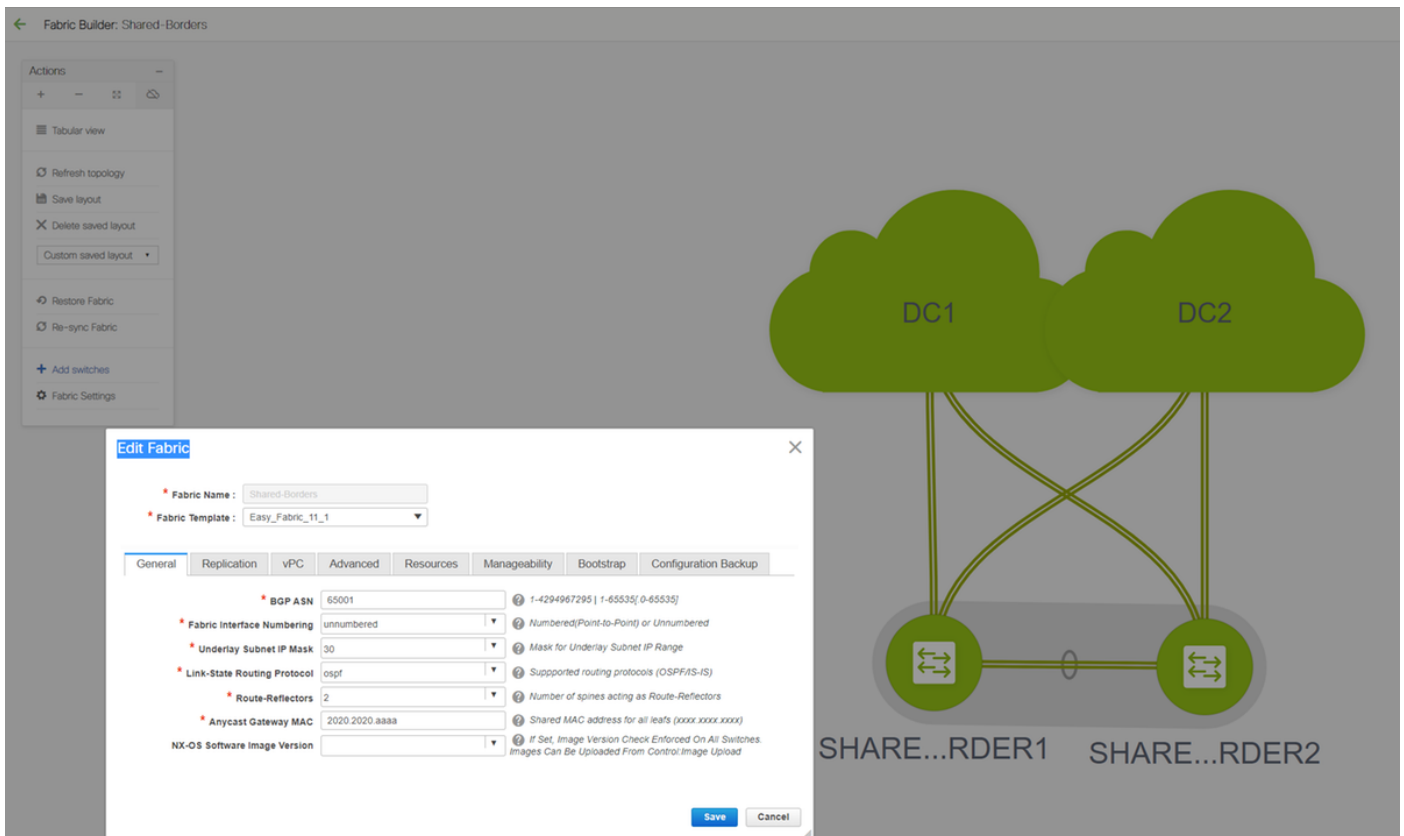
Fabric Builder: Shared-Borders

Actions

Tabular view

Refresh topology

Save layout

Delete saved layout

Custom saved layout

Restore Fabric

Re-sync Fabric

Add switches

Fabric Settings

DC1

DC2

SHARE...RDER1

SHARE...RDER2

Edit Fabric

* Fabric Name : Shared-Borders

* Fabric Template : Easy_Fabric_11_1

General | Replication | vPC | Advanced | Resources | Manageability | Bootstrap | Configuration Backup

* BGP ASN 65001 1-4294967295 | 1-65535[.0-65535]

* Fabric Interface Numbering unnumbered Numbered(Point-to-Point) or Unnumbered

* Underlay Subnet IP Mask 30 Mask for Underlay Subnet IP Range

* Link-State Routing Protocol ospf Suppported routing protocols (OSPF/IS-IS)

* Route-Reflectors 2 Number of spines acting as Route-Reflectors

* Anycast Gateway MAC 2020.2020.aaaa Shared MAC address for all leafs (xxxx.xxxx.xxxx)

NX-OS Software Image Version If Set, Image Version Check Enforced On All Switches. Images Can Be Uploaded From Control:Image Upload

Save Cancel